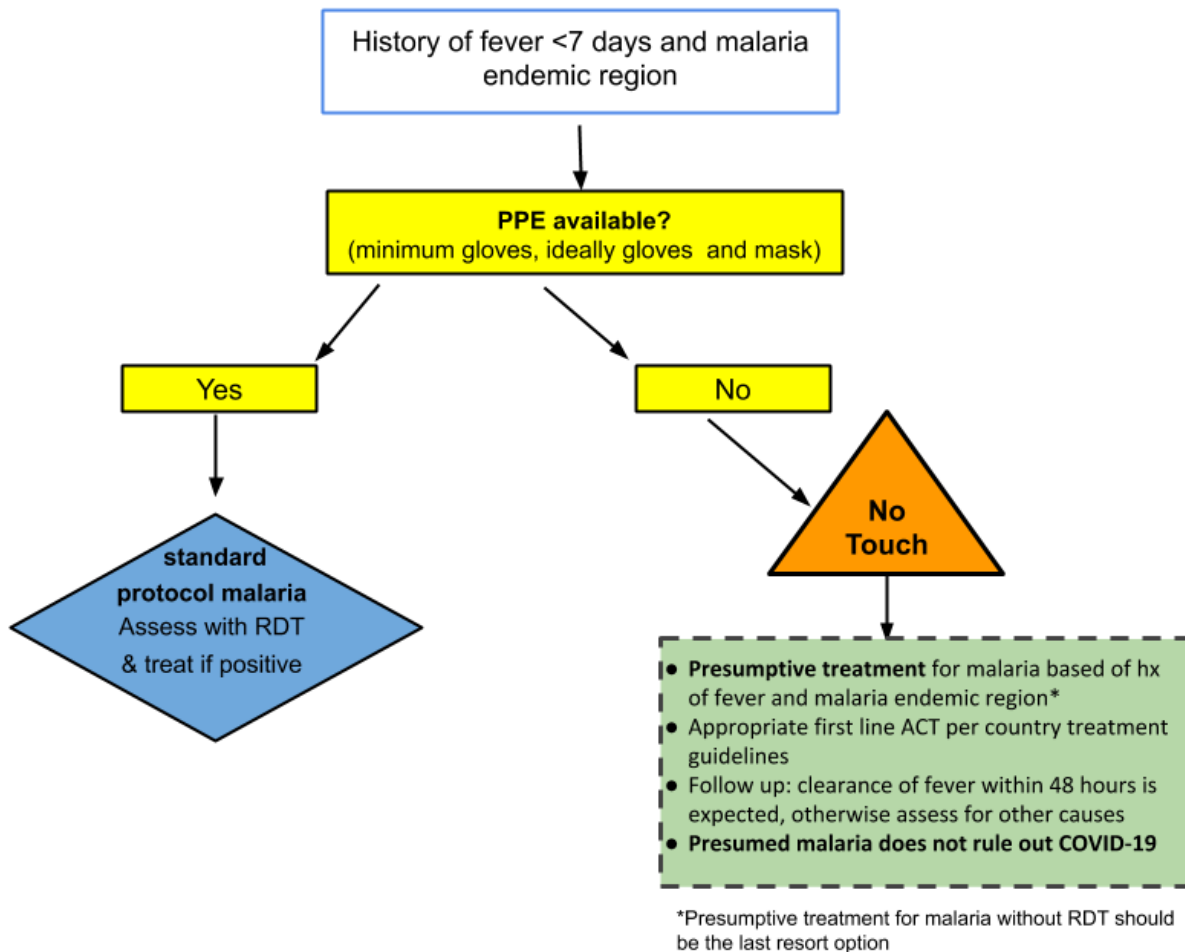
History of fever <7 days and malaria endemic region

**PPE available?**
(minimum gloves, ideally gloves and mask)

Yes

No

**standard protocol malaria**
Assess with RDT & treat if positive

**No Touch**

- **Presumptive treatment** for malaria based of hx of fever and malaria endemic region*
- Appropriate first line ACT per country treatment guidelines
- Follow up: clearance of fever within 48 hours is expected, otherwise assess for other causes
- **Presumed malaria does not rule out COVID-19**

*Presumptive treatment for malaria without RDT should be the last resort option